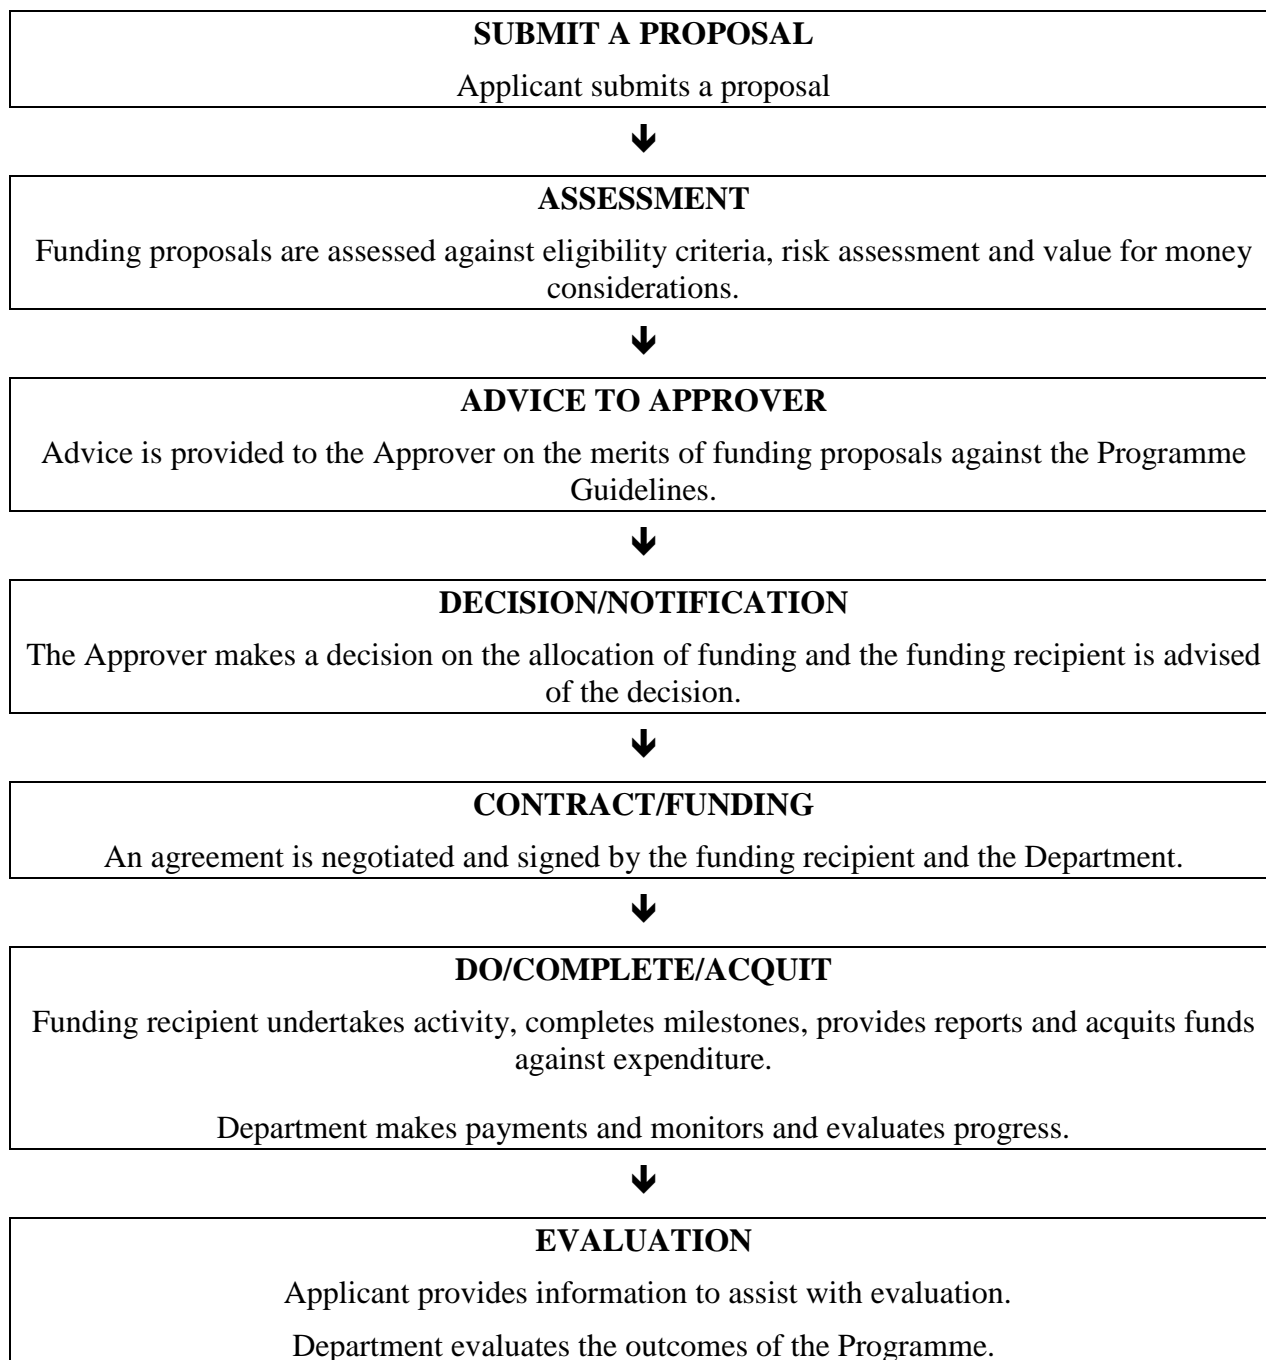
**SUBMIT A PROPOSAL**

Applicant submits a proposal

**ASSESSMENT**

Funding proposals are assessed against eligibility criteria, risk assessment and value for money considerations.

**ADVICE TO APPROVER**

Advice is provided to the Approver on the merits of funding proposals against the Programme Guidelines.

**DECISION/NOTIFICATION**

The Approver makes a decision on the allocation of funding and the funding recipient is advised of the decision.

**CONTRACT/FUNDING**

An agreement is negotiated and signed by the funding recipient and the Department.

**DO/COMPLETE/ACQUIT**

Funding recipient undertakes activity, completes milestones, provides reports and acquits funds against expenditure.

Department makes payments and monitors and evaluates progress.

**EVALUATION**

Applicant provides information to assist with evaluation.

Department evaluates the outcomes of the Programme.